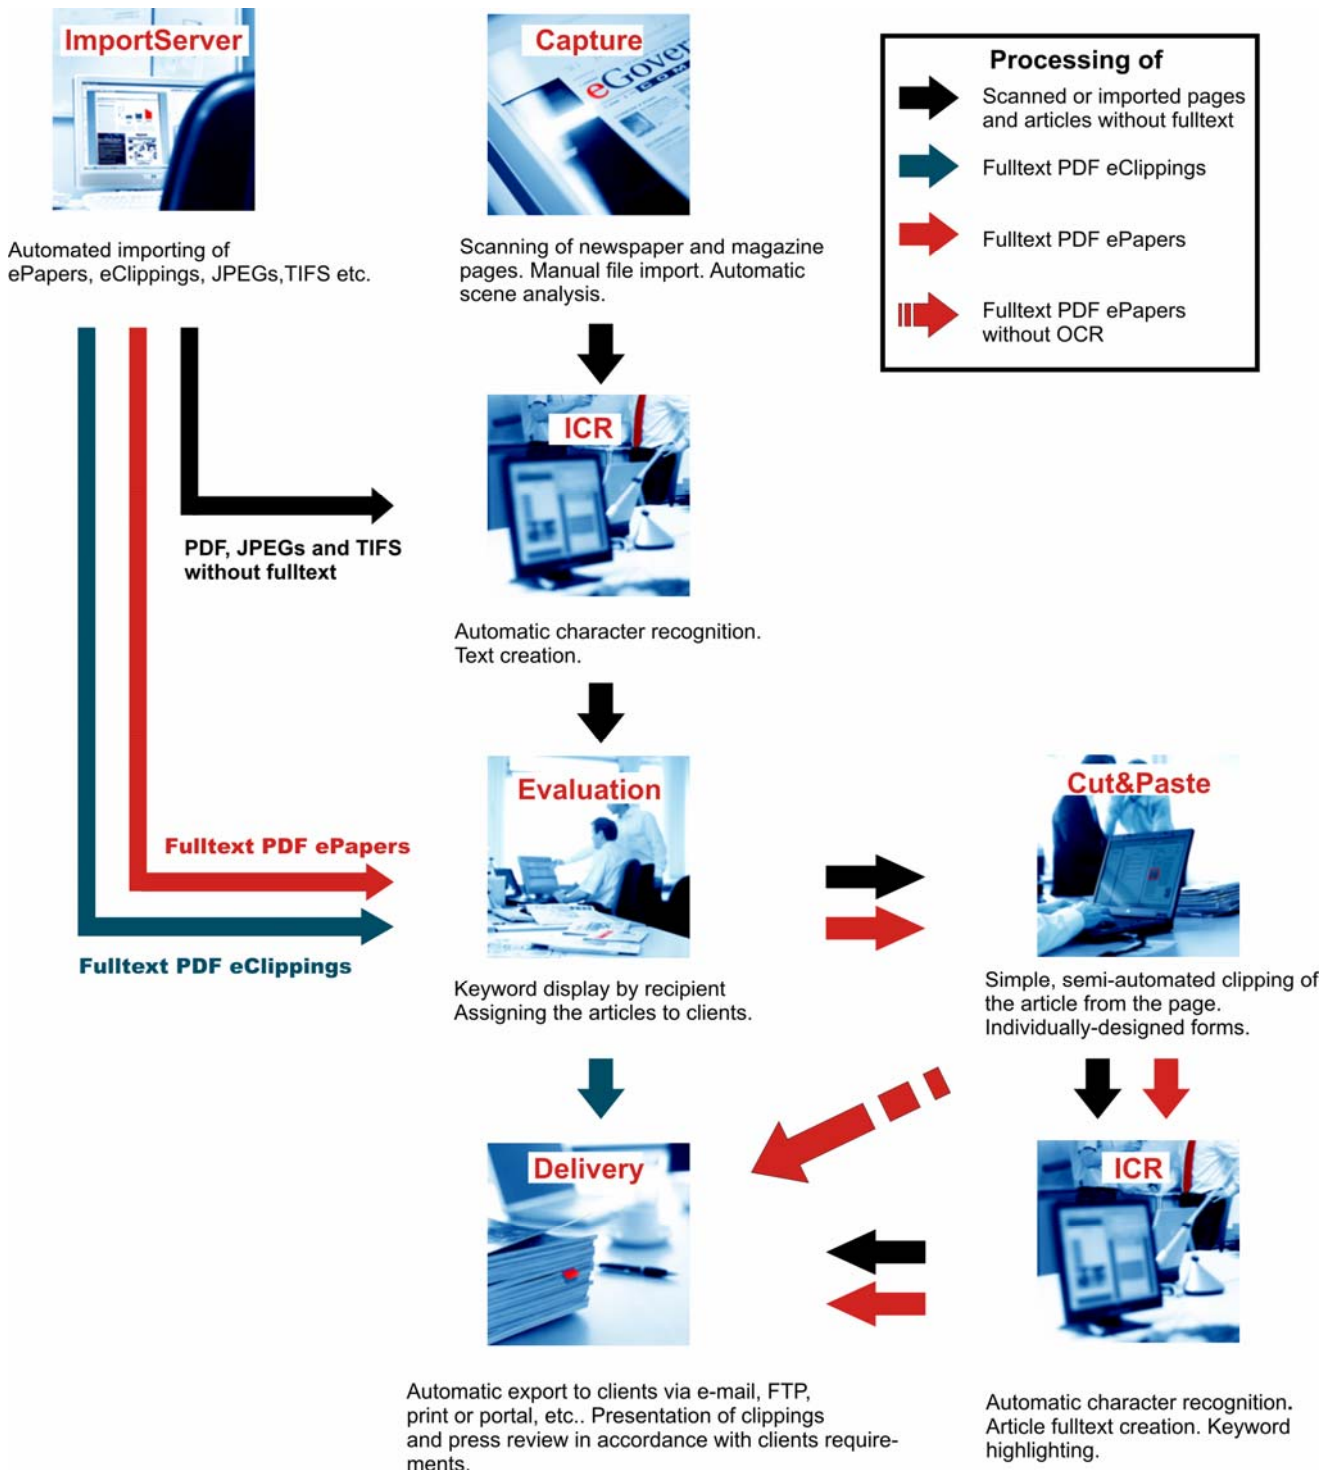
ImportServer

Automated importing of ePapers, eClippings, JPEGs,TIFS etc.

Capture

Scanning of newspaper and magazine pages. Manual file import. Automatic scene analysis.

Processing of

Scanned or imported pages and articles without fulltext

Fulltext PDF eClippings

Fulltext PDF ePapers

Fulltext PDF ePapers without OCR

ICR

PDF, JPEGs and TIFS without fulltext

Automatic character recognition. Text creation.

Evaluation

Cut&Paste

Fulltext PDF ePapers

Fulltext PDF eClippings

Keyword display by recipient Assigning the articles to clients.

Simple, semi-automated clipping of the article from the page. Individually-designed forms.

Delivery

ICR

Automatic export to clients via e-mail, FTP, print or portal, etc.. Presentation of clippings and press review in accordance with clients requirements.

Automatic character recognition. Article fulltext creation. Keyword highlighting.